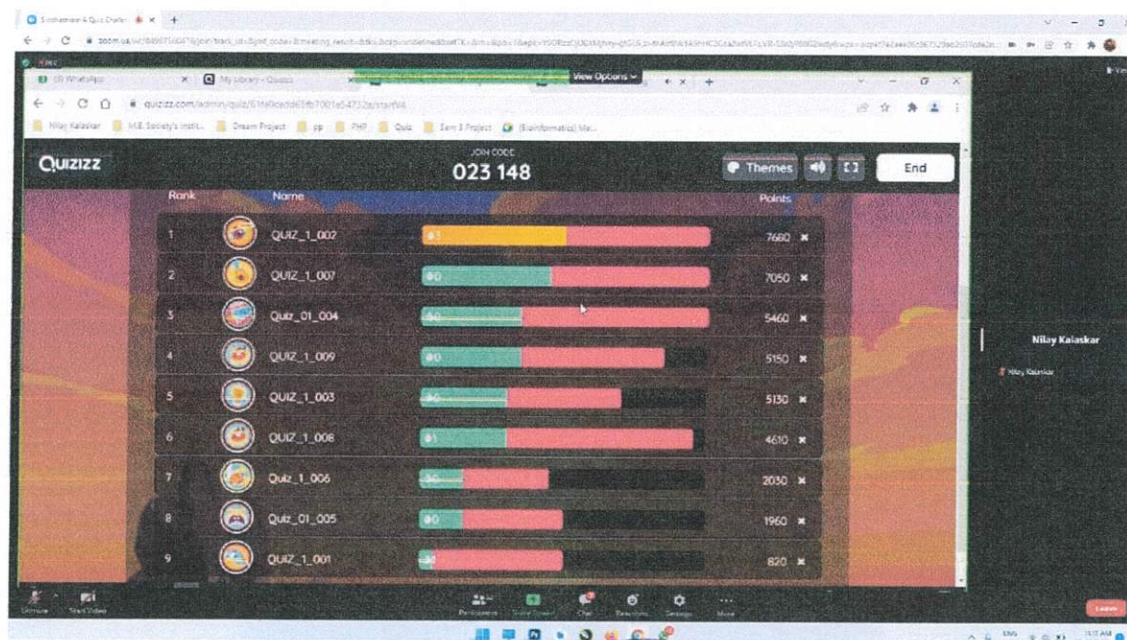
View Options

(3) WhatsApp

My Library - Quizizz

quizizz.com/admin/quiz/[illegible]

Nilay Kalaskar

M.E Society's Instit...

Dream Project

pp

PHP

Quiz

Sem 3 Project

(Bioinformatics) Ma...

Quizizz

JOIN CODE

023 148

Themes

End

| Rank | Name | Points |
|---|---|---|
| 1 | QUIZ_1_002 | 7680 |
| 2 | QUIZ_1_007 | 7050 |
| 3 | Quiz_01_004 | 5460 |
| 4 | QUIZ_1_009 | 5150 |
| 5 | QUIZ_1_003 | 5130 |
| 6 | QUIZ_1_008 | 4610 |
| 7 | Quiz_1_006 | 2030 |
| 8 | Quiz_01_005 | 1960 |
| 9 | QUIZ_1_001 | 820 |

Nilay Kalaskar

Nilay Kalaskar

Unmute

Start Video

Participants

Share Screen

Chat

Reactions

Settings

More

Leave